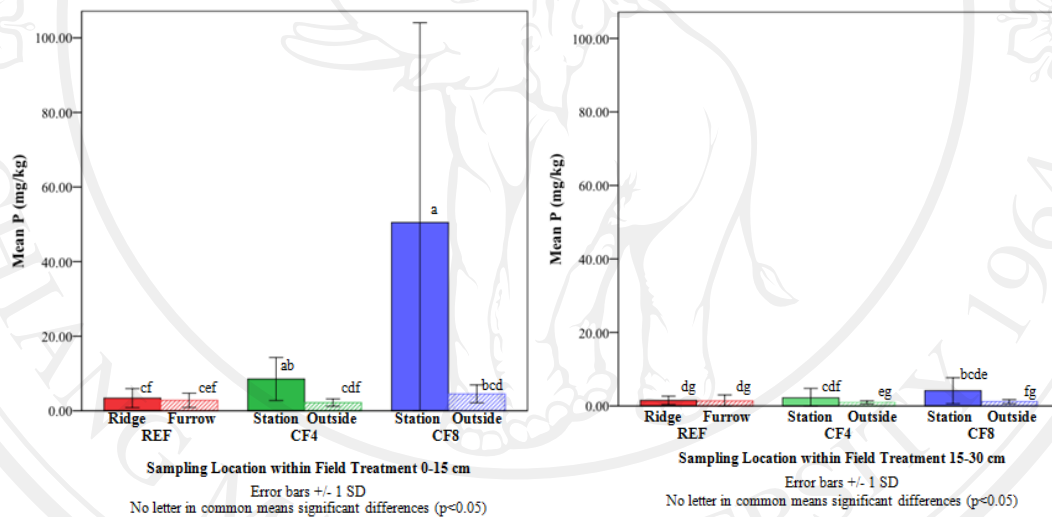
Mean P (mg/kg)

100.00
80.00
60.00
40.00
20.00
0.00

cf cef ab cdf a bcd

Ridge Furrow
REF
Station Outside
CF4
Station Outside
CF8

Sampling Location within Field Treatment 0-15 cm
Error bars +/- 1 SD
No letter in common means significant differences (p<0.05)

Mean P (mg/kg)

100.00
80.00
60.00
40.00
20.00
0.00

dg dg cdf eg bcde fg

Ridge Furrow
REF
Station Outside
CF4
Station Outside
CF8

Sampling Location within Field Treatment 15-30 cm
Error bars +/- 1 SD
No letter in common means significant differences (p<0.05)